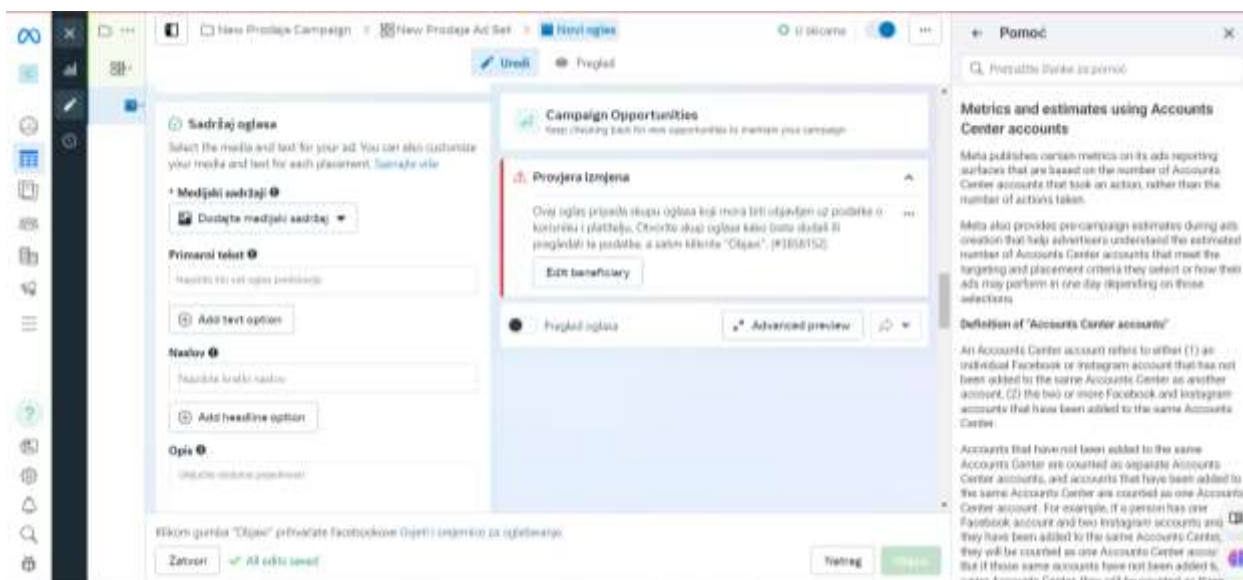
New Prodaja Campaign > New Prodaja Ad Set > Novi oglas

U skicama

Uredi

Pregled

Sadržaj oglasa

Select the media and text for your ad. You can also customize your media and text for each placement. Saznajte više

* Medijski sadržaji

Dodajte medijski sadržaj

Primarni tekst

Napišite što vaš oglas predstavlja

Add text option

Naslov

Napišite kratki naslov

Add headline option

Opis

Uključite dodatne pojedinosti

Klikom gumba "Objavi" prihvaćate Facebookove Uvjete i smjernice za oglašavanje.

Zatvori

All edits saved

Campaign Opportunities

Keep checking back for new opportunities to maintain your campaign

Provjera izmjena

Ovaj oglas pripada skupu oglasa koji mora biti objavljen uz podatke o korisniku i platitelju. Otvorite skup oglasa kako biste dodali ili pregledali te podatke, a zatim kliknite "Objavi". (#3858152)

Edit beneficiary

Pregled oglasa

Advanced preview

Natrag

Objavi

Pomoć

Pretražite članke za pomoć

Metrics and estimates using Accounts Center accounts

Meta publishes certain metrics on its ads reporting surfaces that are based on the number of Accounts Center accounts that took an action, rather than the number of actions taken.

Meta also provides pre-campaign estimates during ads creation that help advertisers understand the estimated number of Accounts Center accounts that meet the targeting and placement criteria they select or how their ads may perform in one day depending on those selections.

Definition of "Accounts Center accounts"

An Accounts Center account refers to either (1) an individual Facebook or Instagram account that has not been added to the same Accounts Center as another account, (2) the two or more Facebook and Instagram accounts that have been added to the same Accounts Center.

Accounts that have not been added to the same Accounts Center are counted as separate Accounts Center accounts, and accounts that have been added to the same Accounts Center are counted as one Accounts Center account. For example, if a person has one Facebook account and two Instagram accounts and they have been added to the same Accounts Center, they will be counted as one Accounts Center accou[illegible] But if those same accounts have not been added t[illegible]